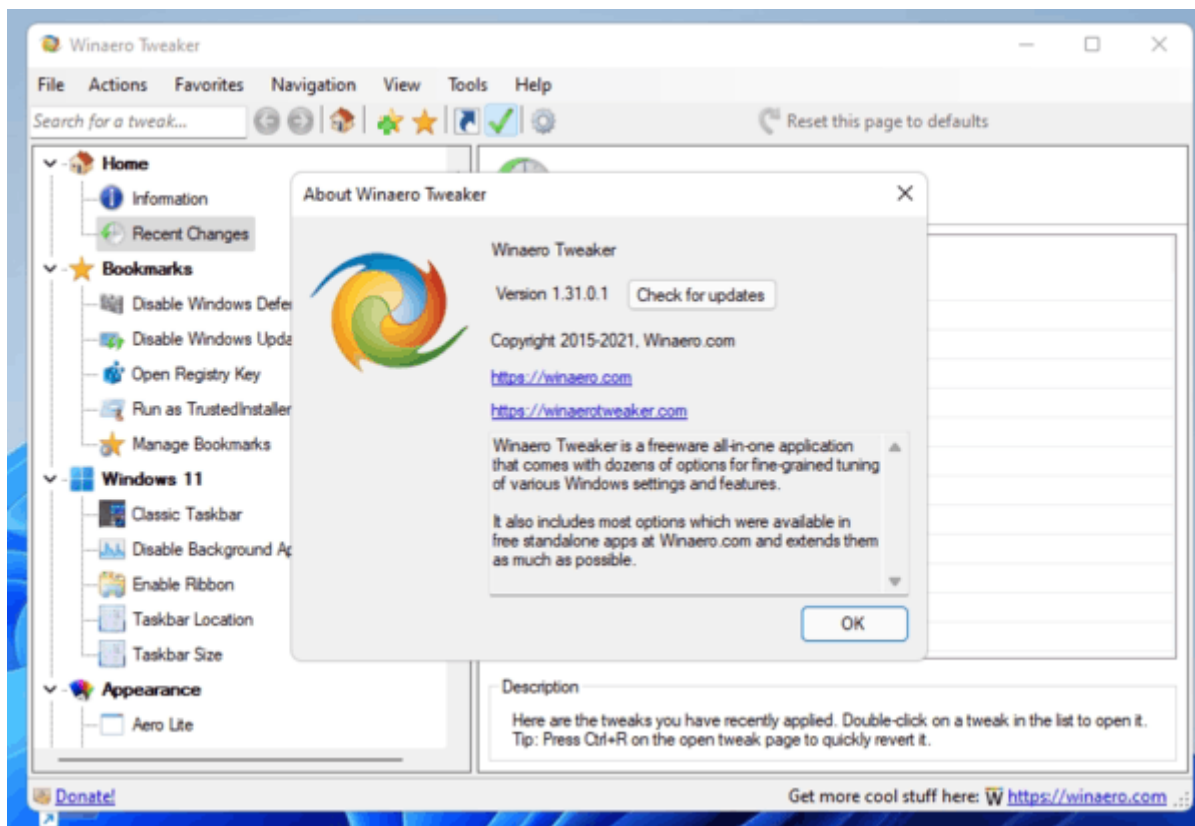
Winaero Tweaker

File Actions Favorites Navigation View Tools Help

Search for a tweak...

Reset this page to defaults

Home
Information
Recent Changes
Bookmarks
Disable Windows Defe
Disable Windows Upda
Open Registry Key
Run as TrustedInstaller
Manage Bookmarks
Windows 11
Classic Taskbar
Disable Background Ap
Enable Ribbon
Taskbar Location
Taskbar Size
Appearance
Aero Lite

About Winaero Tweaker

Winaero Tweaker

Version 1.31.0.1 Check for updates

Copyright 2015-2021, Winaero.com

https://winaero.com

https://winaerotweaker.com

Winaero Tweaker is a freeware all-in-one application that comes with dozens of options for fine-grained tuning of various Windows settings and features.

It also includes most options which were available in free standalone apps at Winaero.com and extends them as much as possible.

OK

Description

Here are the tweaks you have recently applied. Double-click on a tweak in the list to open it. Tip: Press Ctrl+R on the open tweak page to quickly revert it.

Donate!

Get more cool stuff here: W https://winaero.com